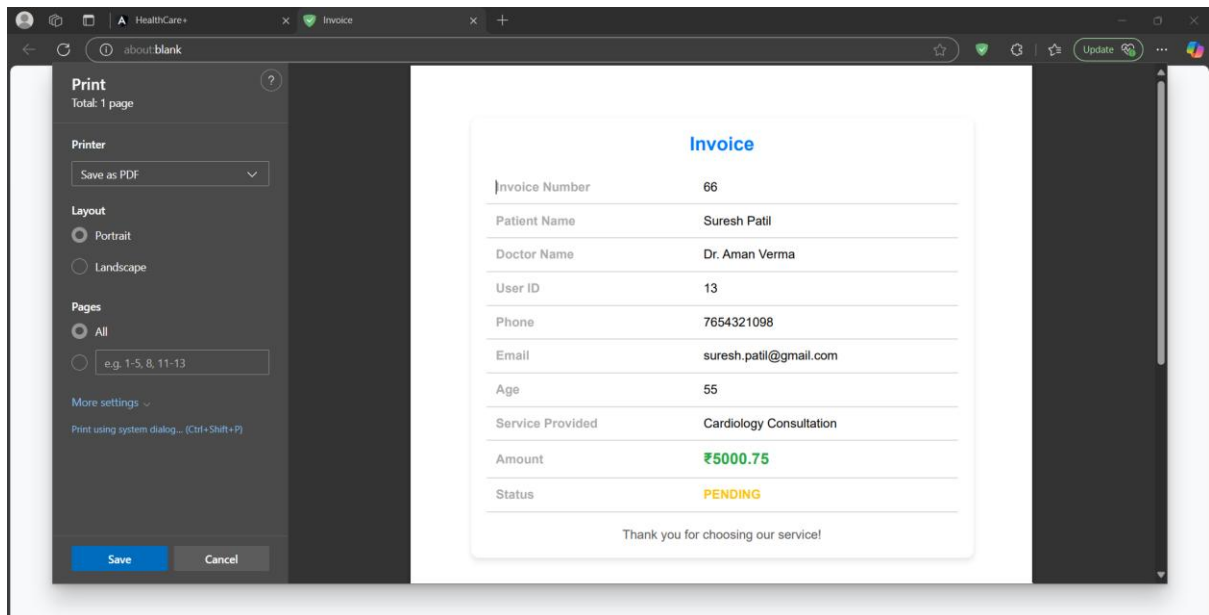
HealthCare+ ×
Invoice ×
about:blank
Update

Print
Total: 1 page

Printer
Save as PDF

Layout
Portrait
Landscape

Pages
All
e.g. 1-5, 8, 11-13

More settings
Print using system dialog... (Ctrl+Shift+P)

Save
Cancel

Invoice

| | |
|---|---|
| Invoice Number | 66 |
| Patient Name | Suresh Patil |
| Doctor Name | Dr. Aman Verma |
| User ID | 13 |
| Phone | 7654321098 |
| Email | suresh.patil@gmail.com |
| Age | 55 |
| Service Provided | Cardiology Consultation |
| Amount | ₹5000.75 |
| Status | PENDING |

Thank you for choosing our service!